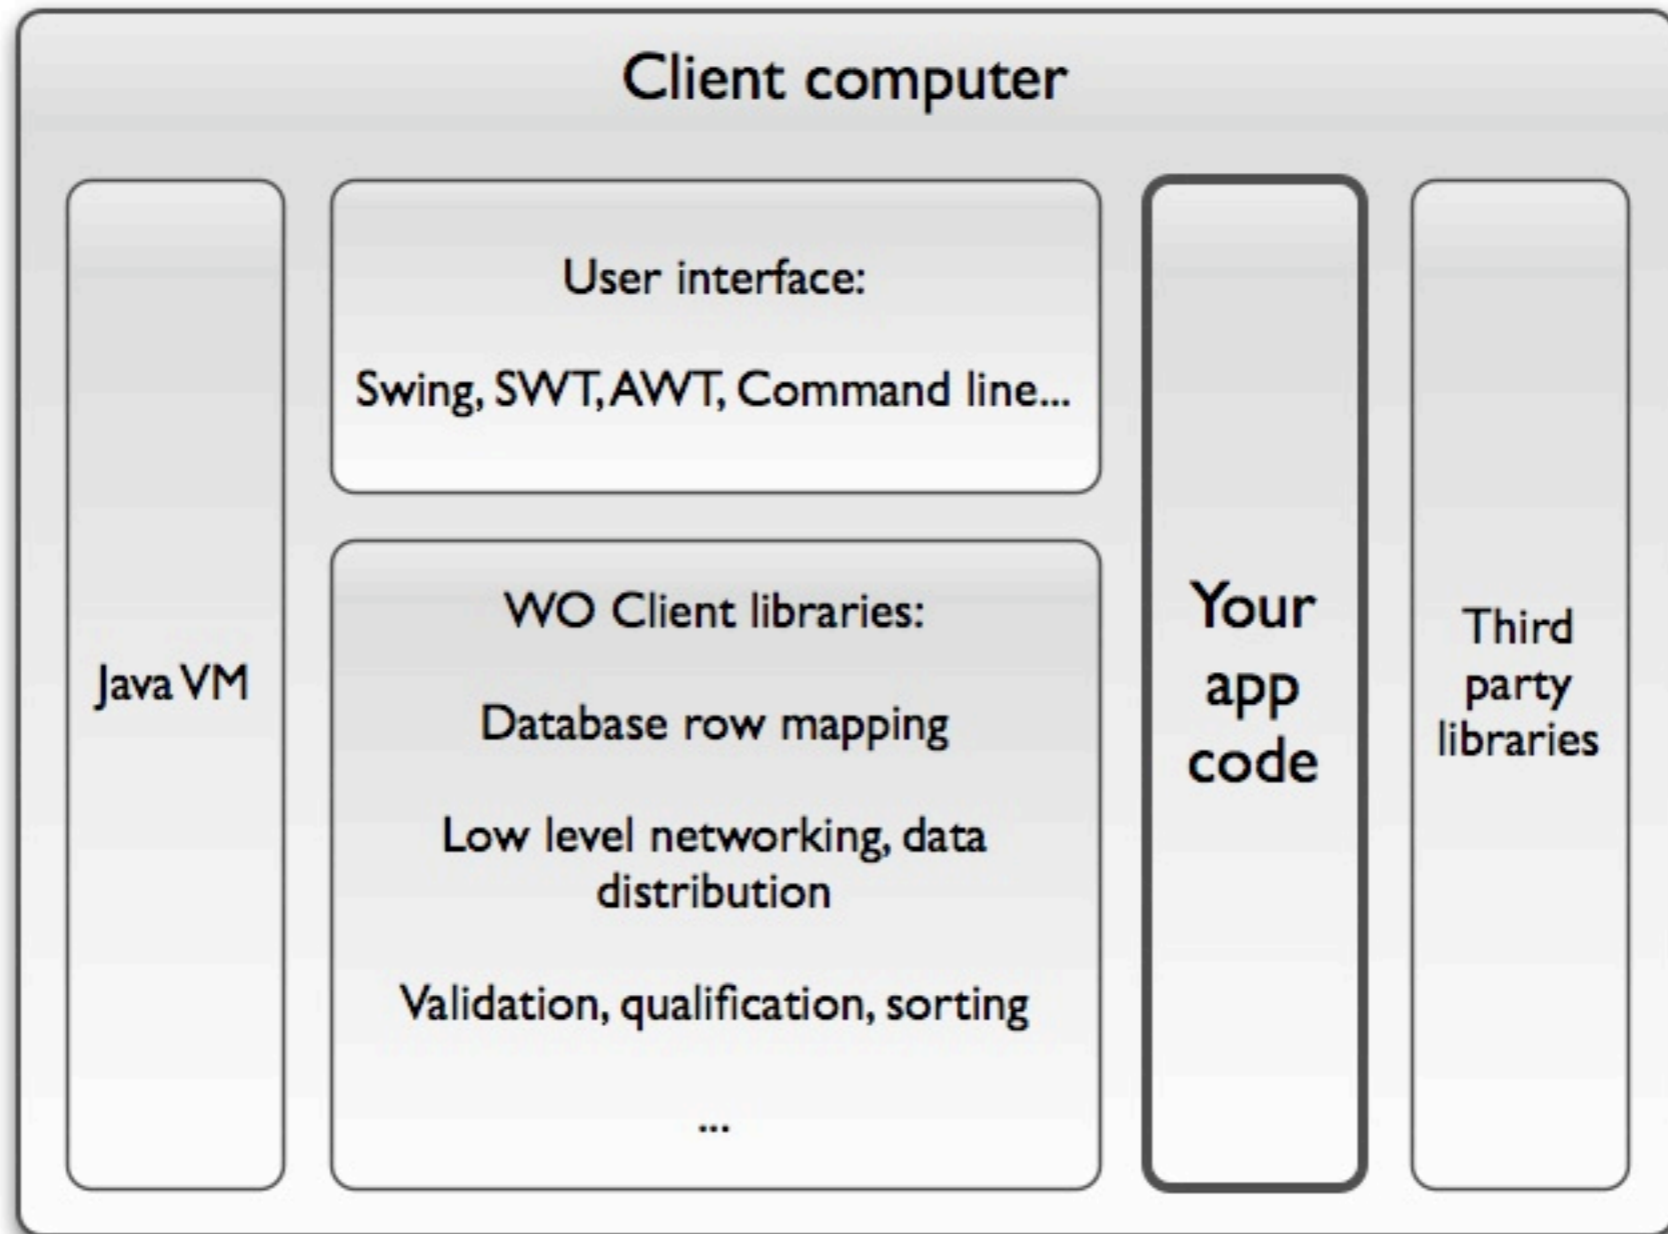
Client computer

Java VM

User interface:

Swing, SWT, AWT, Command line...

WO Client libraries:

Database row mapping

Low level networking, data distribution

Validation, qualification, sorting

...

Your app code

Third party libraries